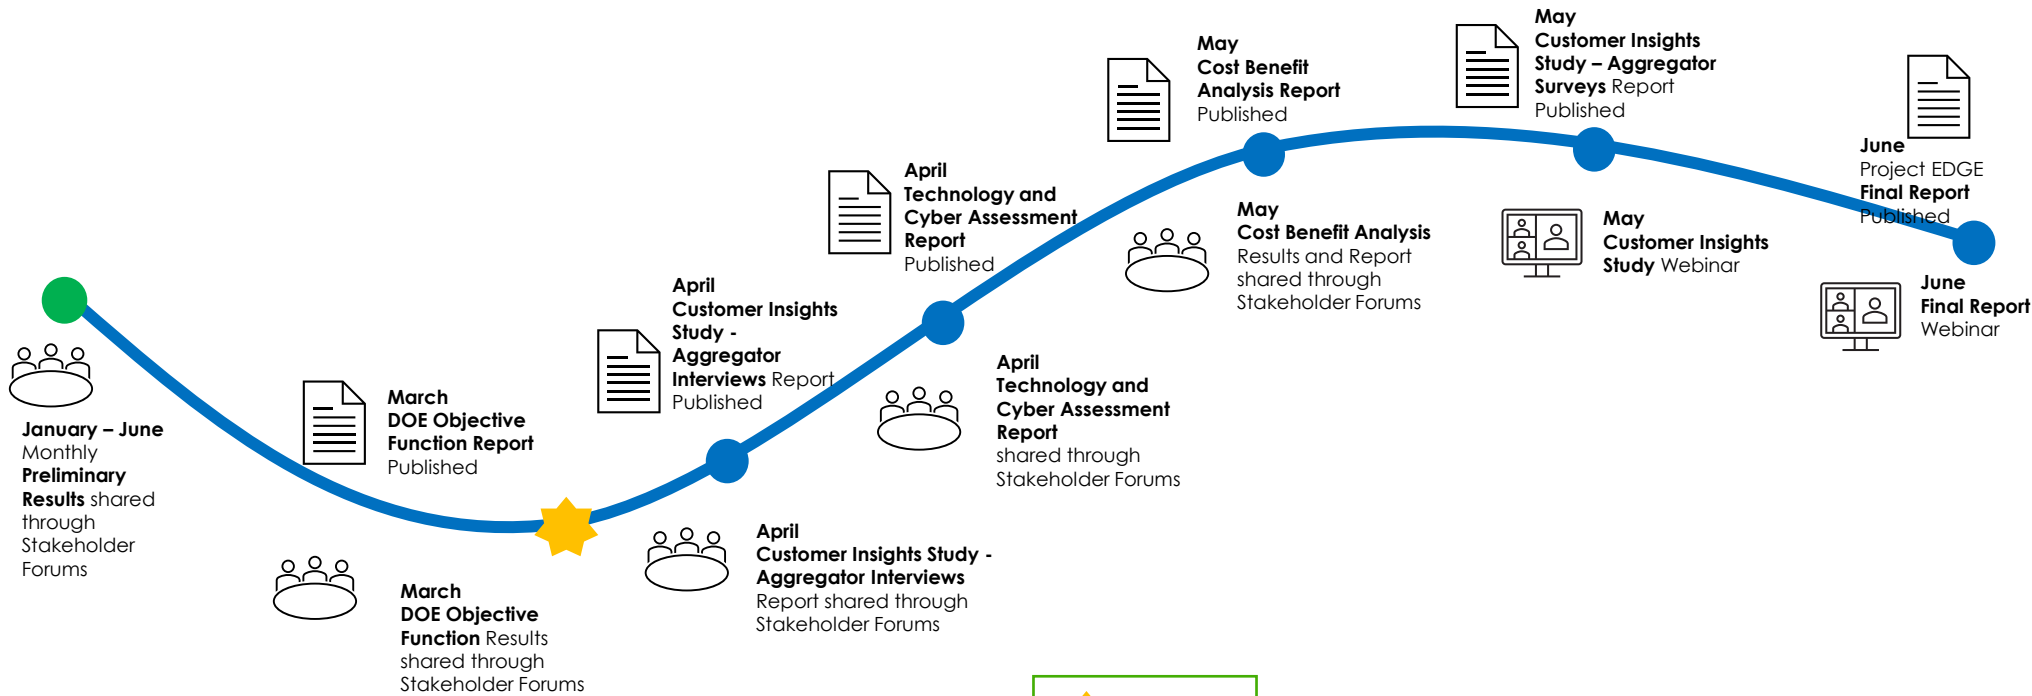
January – June
Monthly
Preliminary
Results shared through Stakeholder Forums

March
DOE Objective Function Report
Published

March
DOE Objective Function Results shared through Stakeholder Forums

April
Customer Insights Study - Aggregator Interviews Report Published

April
Customer Insights Study - Aggregator Interviews
Report shared through Stakeholder Forums

April
Technology and Cyber Assessment Report
Published

April
Technology and Cyber Assessment Report
shared through Stakeholder Forums

May
Cost Benefit Analysis Report
Published

May
Cost Benefit Analysis
Results and Report shared through Stakeholder Forums

May
Customer Insights Study – Aggregator Surveys Report
Published

May
Customer Insights Study Webinar

June
Project EDGE
Final Report
Published

June
Final Report
Webinar